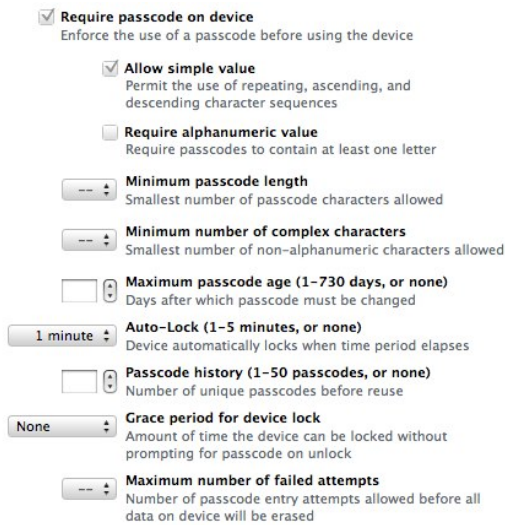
Require passcode on device
Enforce the use of a passcode before using the device

Allow simple value
Permit the use of repeating, ascending, and descending character sequences

Require alphanumeric value
Require passcodes to contain at least one letter

--
Minimum passcode length
Smallest number of passcode characters allowed

--
Minimum number of complex characters
Smallest number of non-alphanumeric characters allowed

Maximum passcode age (1-730 days, or none)
Days after which passcode must be changed

1 minute
Auto-Lock (1-5 minutes, or none)
Device automatically locks when time period elapses

Passcode history (1-50 passcodes, or none)
Number of unique passcodes before reuse

None
Grace period for device lock
Amount of time the device can be locked without prompting for passcode on unlock

--
Maximum number of failed attempts
Number of passcode entry attempts allowed before all data on device will be erased